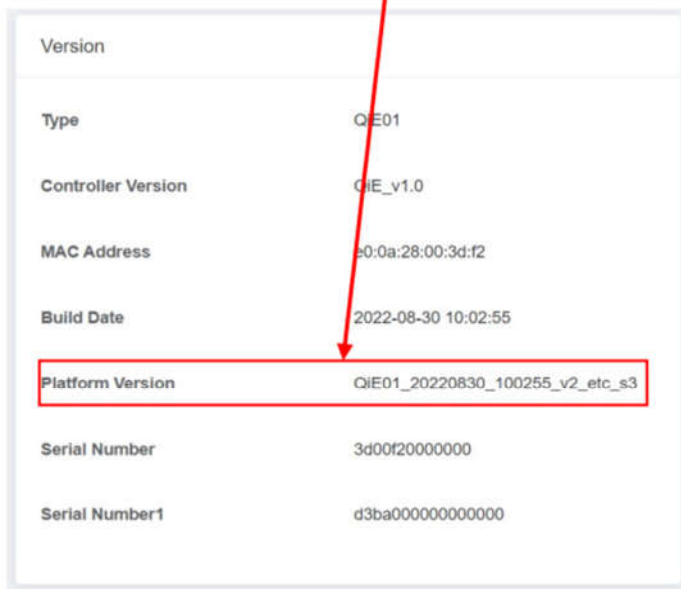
Version

| | |
|---|---|
| Type | QiE01 |
| Controller Version | QiE_v1.0 |
| MAC Address | e0:0a:28:00:3d:f2 |
| Build Date | 2022-08-30 10:02:55 |
| Platform Version | QiE01_20220830_100255_v2_etc_s3 |
| Serial Number | 3d00f20000000 |
| Serial Number1 | d3ba000000000000 |